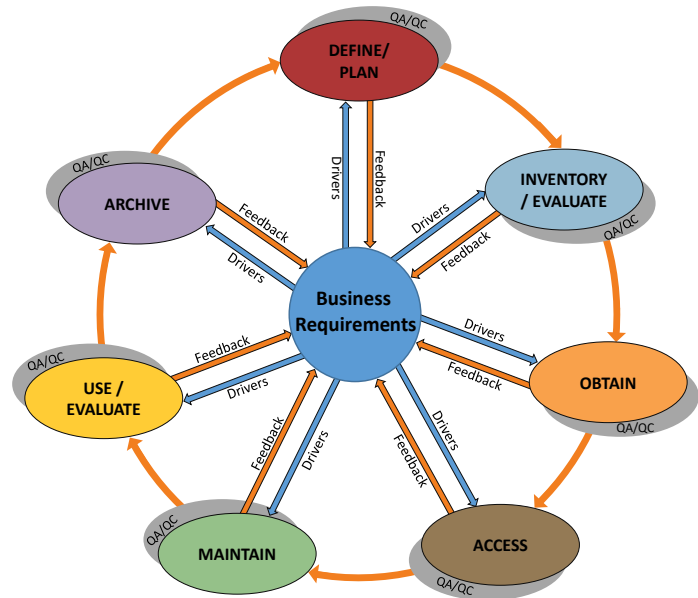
QA/QC
DEFINE/ PLAN

Drivers
Feedback

QA/QC
ARCHIVE

Feedback
Drivers

INVENTORY / EVALUATE
QA/QC

Drivers
Feedback

Business Requirements

Drivers
Feedback

OBTAIN
QA/QC

QA/QC
USE / EVALUATE

Feedback
Drivers

Feedback
Drivers

Drivers
Feedback

QA/QC
MAINTAIN

ACCESS
QA/QC